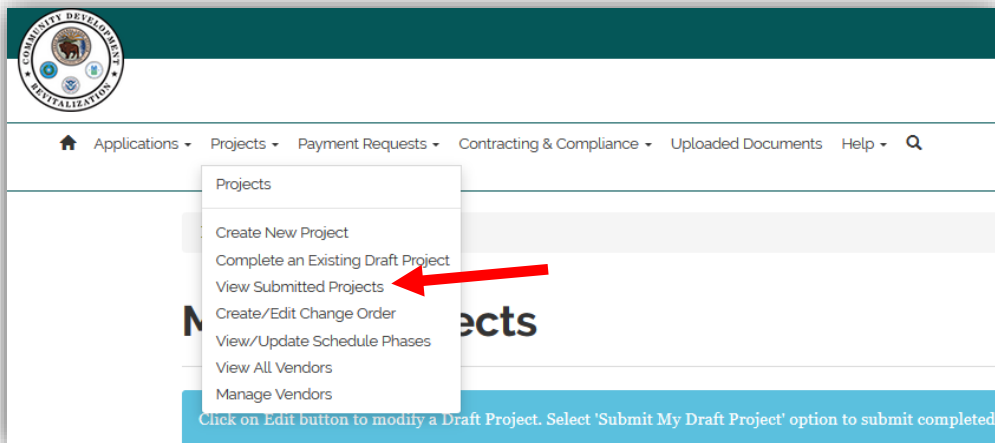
COMMUNITY DEVELOPMENT
REVITALIZATION

Applications ▾ Projects ▾ Payment Requests ▾ Contracting & Compliance ▾ Uploaded Documents Help ▾

Projects

Create New Project
Complete an Existing Draft Project
View Submitted Projects
Create/Edit Change Order
View/Update Schedule Phases
View All Vendors
Manage Vendors

M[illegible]ects

Click on Edit button to modify a Draft Project. Select 'Submit My Draft Project' option to submit completed